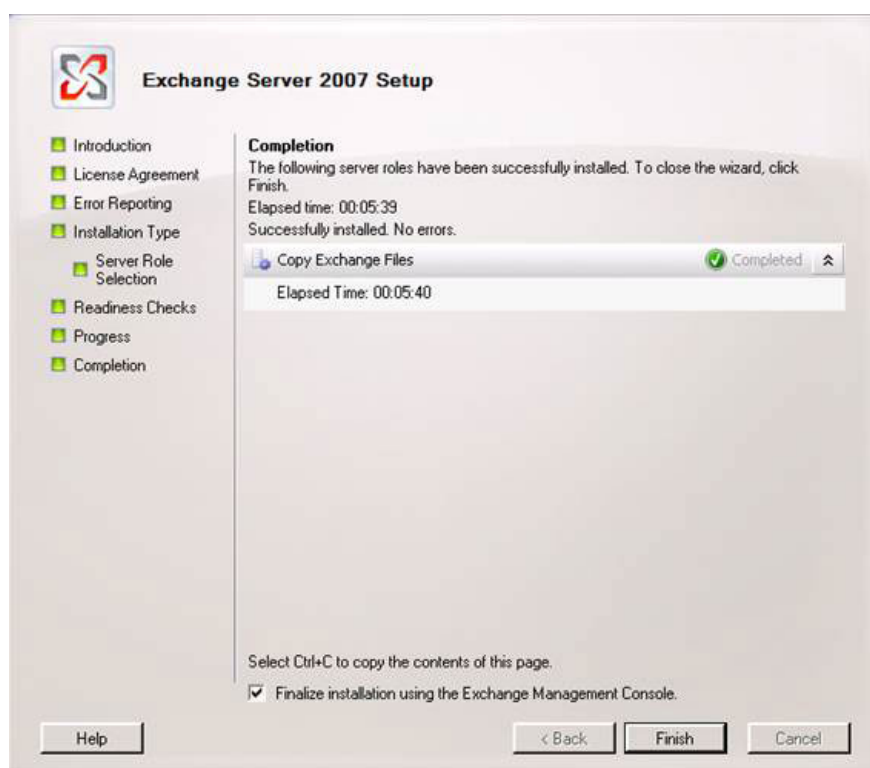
Exchange Server 2007 Setup

Introduction
License Agreement
Error Reporting
Installation Type
Server Role Selection
Readiness Checks
Progress
Completion

Completion
The following server roles have been successfully installed. To close the wizard, click Finish.
Elapsed time: 00:05:39
Successfully installed. No errors.

Copy Exchange Files
Completed
Elapsed Time: 00:05:40

Select Ctrl+C to copy the contents of this page.
Finalize installation using the Exchange Management Console.

Help
< Back
Finish
Cancel